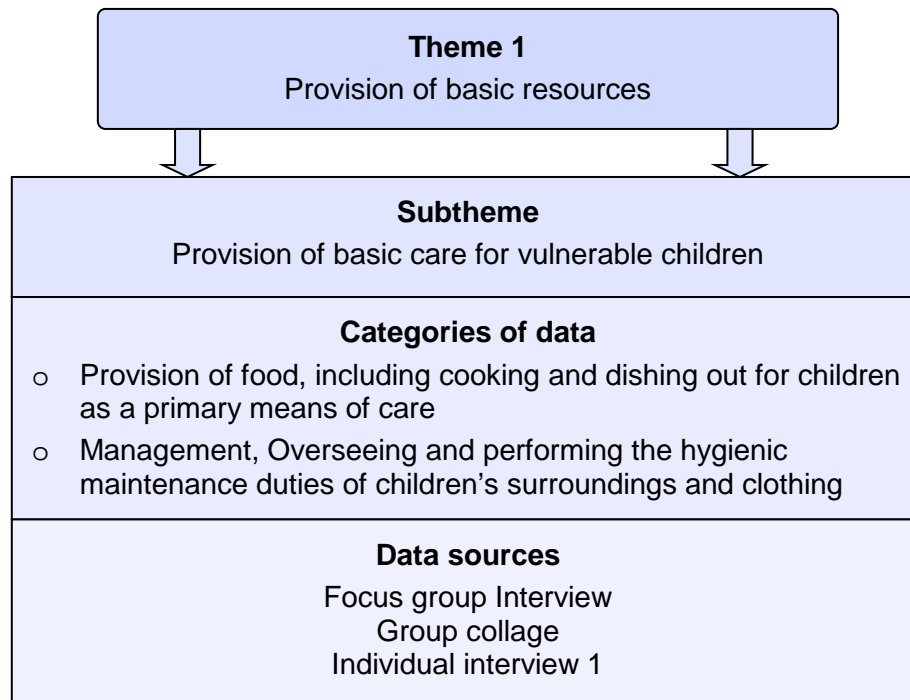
**Theme 1**
Provision of basic resources

**Subtheme**
Provision of basic care for vulnerable children

**Categories of data**

o Provision of food, including cooking and dishing out for children as a primary means of care
o Management, Overseeing and performing the hygienic maintenance duties of children's surroundings and clothing

**Data sources**
Focus group Interview
Group collage
Individual interview 1